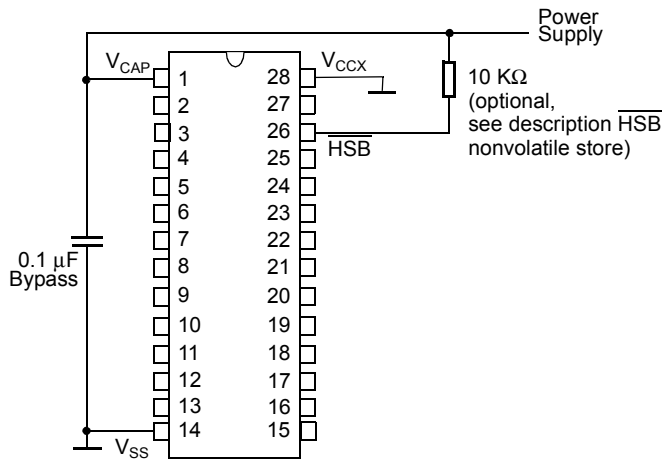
Power Supply

$V_{CAP}$

1
2
3
4
5
6
7
8
9
10
11
12
13
14

28
27
26
25
24
23
22
21
20
19
18
17
16
15

$V_{CCX}$

$\overline{HSB}$

10 KΩ
(optional, see description $\overline{HSB}$ nonvolatile store)

0.1 μF
Bypass

$V_{SS}$